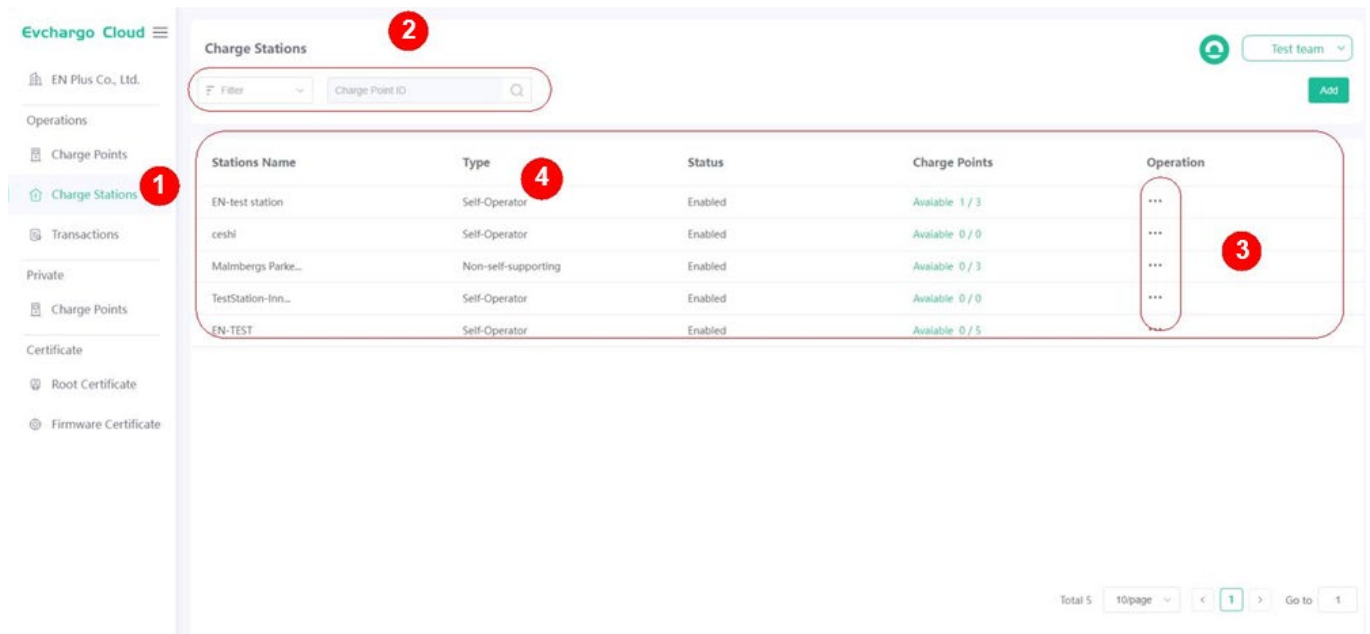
Evchargo Cloud

EN Plus Co., Ltd.

Operations

Charge Points

Charge Stations

Transactions

Private

Charge Points

Certificate

Root Certificate

Firmware Certificate

1

2

Charge Stations

Filter

Charge Point ID

Test team

Add

3

4

| Stations Name | Type | Status | Charge Points | Operation |
|---|---|---|---|---|
| EN-test station | Self-Operator | Enabled | Available 1 / 3 | ··· |
| ceshi | Self-Operator | Enabled | Available 0 / 0 | ··· |
| Malmbergs Parke... | Non-self-supporting | Enabled | Available 0 / 3 | ··· |
| TestStation-Inn... | Self-Operator | Enabled | Available 0 / 0 | ··· |
| EN-TEST | Self-Operator | Enabled | Available 0 / 5 | ··· |

Total 5 10/page 1 Go to 1